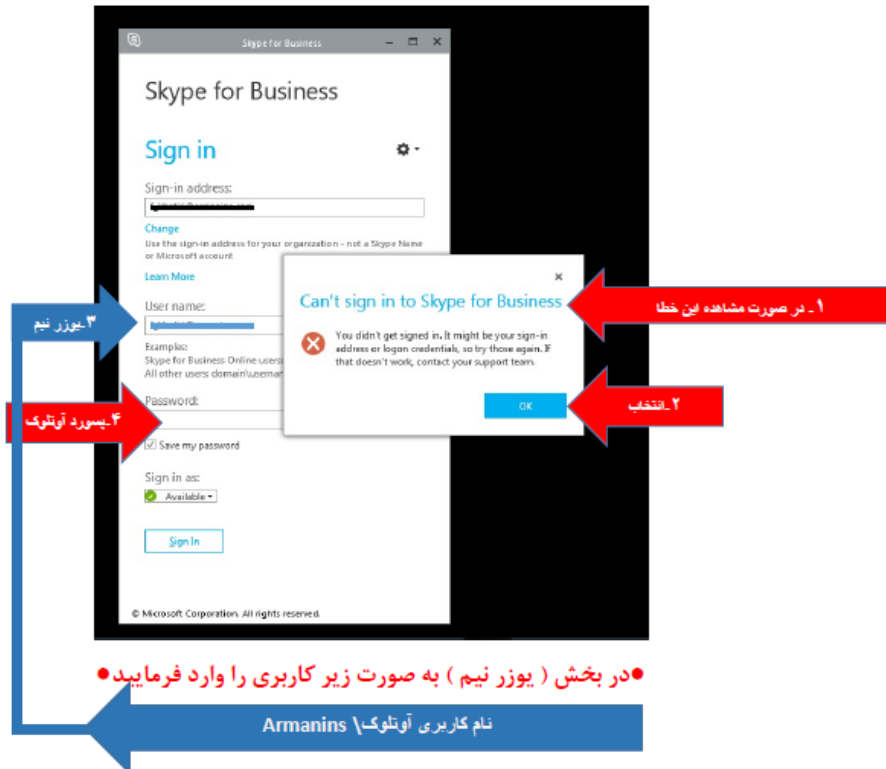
Skype for Business

Skype for Business

Sign in

Sign-in address:

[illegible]

Change

Use the sign-in address for your organization - not a Skype Name or Microsoft account

Learn More

User name:

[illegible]

Examples:

Skype for Business Online users

All other users: domain\usernam

Password:

Save my password

Sign in as:

Available

Sign In

© Microsoft Corporation. All rights reserved.

Can't sign in to Skype for Business

You didn't get signed in. It might be your sign-in address or logon credentials, so try those again. If that doesn't work, contact your support team.

OK

۱ ـ در صورت مشاهده این خطا

۲ ـانتخاب

۳ـیوزر نیم

۴ـپسورد آوتلوک

●در بخش ( یوزر نیم ) به صورت زیر کاربری را وارد فرمایید●

نام کاربری آوتلوک\ Armanins